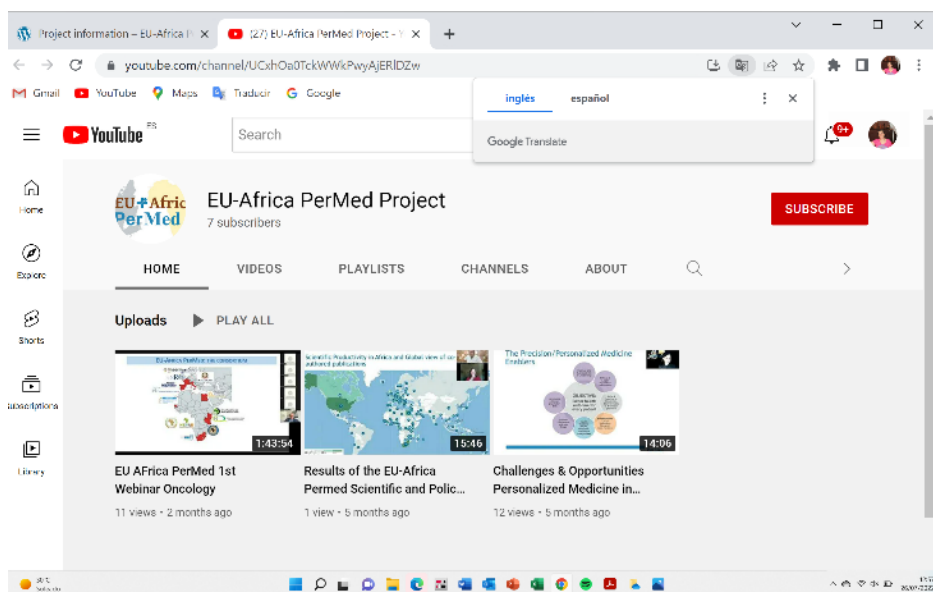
Project information – EU-Africa P ×
(27) EU-Africa PerMed Project - Y ×
+
youtube.com/channel/UCxhOa0TckWWkPwyAjERlDZw
Gmail YouTube Maps Traducir Google
inglés español
Google Translate
YouTube ES
Search
9+
Home
Explore
Shorts
Subscriptions
Library
EU-Africa PerMed
EU-Africa PerMed Project
7 subscribers
SUBSCRIBE
HOME VIDEOS PLAYLISTS CHANNELS ABOUT
Uploads PLAY ALL
1:43:54
15:46
The Precision/Personalized Medicine Enablers
14:06
EU AFrica PerMed 1st Webinar Oncology
11 views • 2 months ago
Results of the EU-Africa Permed Scientific and Polic...
1 view • 5 months ago
Challenges & Opportunities Personalized Medicine in...
12 views • 5 months ago